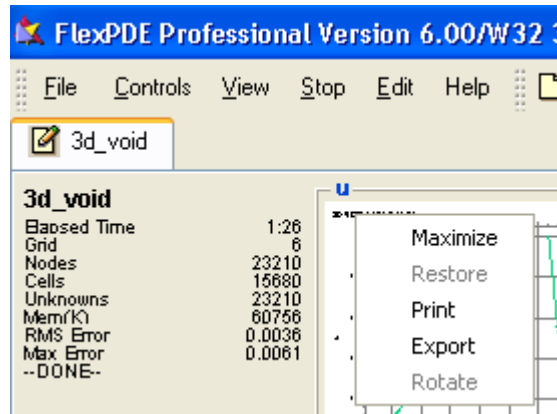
FlexPDE Professional Version 6.00/W32

File Controls View Stop Edit Help

3d_void

3d_void

| | |
|---|---|
| Elapsed Time | 1:26 |
| Grid | 6 |
| Nodes | 23210 |
| Cells | 15680 |
| Unknowns | 23210 |
| Mem(K) | 60756 |
| RMS Error | 0.0036 |
| Max Error | 0.0061 |

--DONE--

u

Maximize
Restore
Print
Export
Rotate